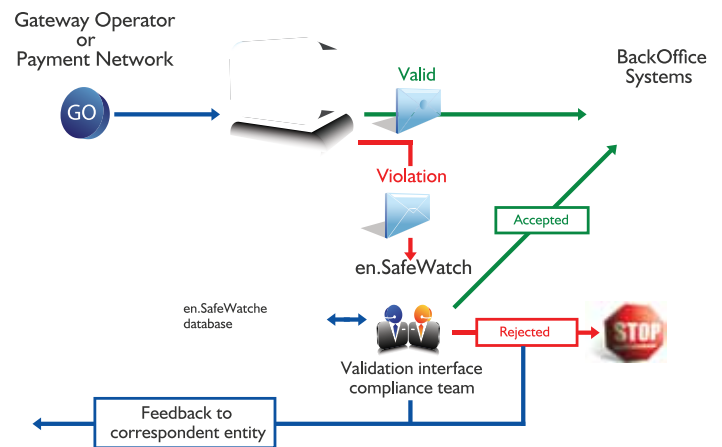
Gateway Operator
or
Payment Network

GO

Valid

BackOffice
Systems

Violation

en.SafeWatch

Accepted

en.SafeWatche
database

Rejected

STOP

Validation interface
compliance team

Feedback to
correspondent entity